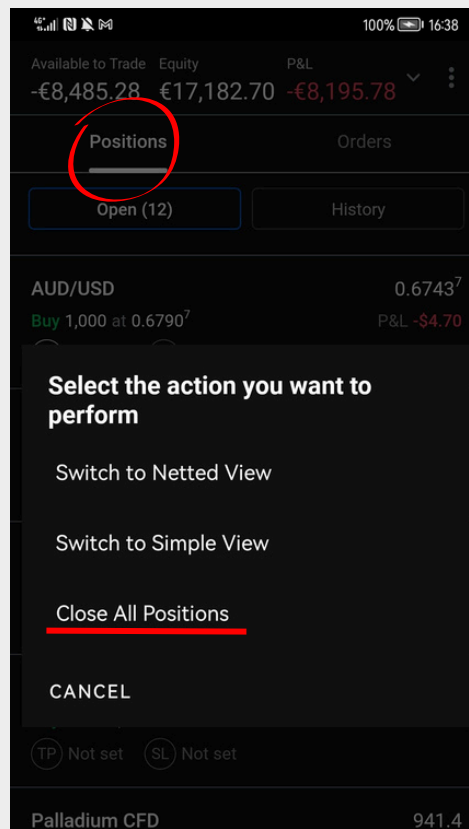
100% 16:38

Available to Trade -€8,485.28
Equity €17,182.70
P&L -€8,195.78

Positions
Orders

Open (12)
History

AUD/USD
0.6743$^7$
Buy 1,000 at 0.6790$^7$
P&L -$4.70

Select the action you want to perform

Switch to Netted View

Switch to Simple View

Close All Positions

CANCEL

TP Not set
SL Not set

Palladium CFD
941.4